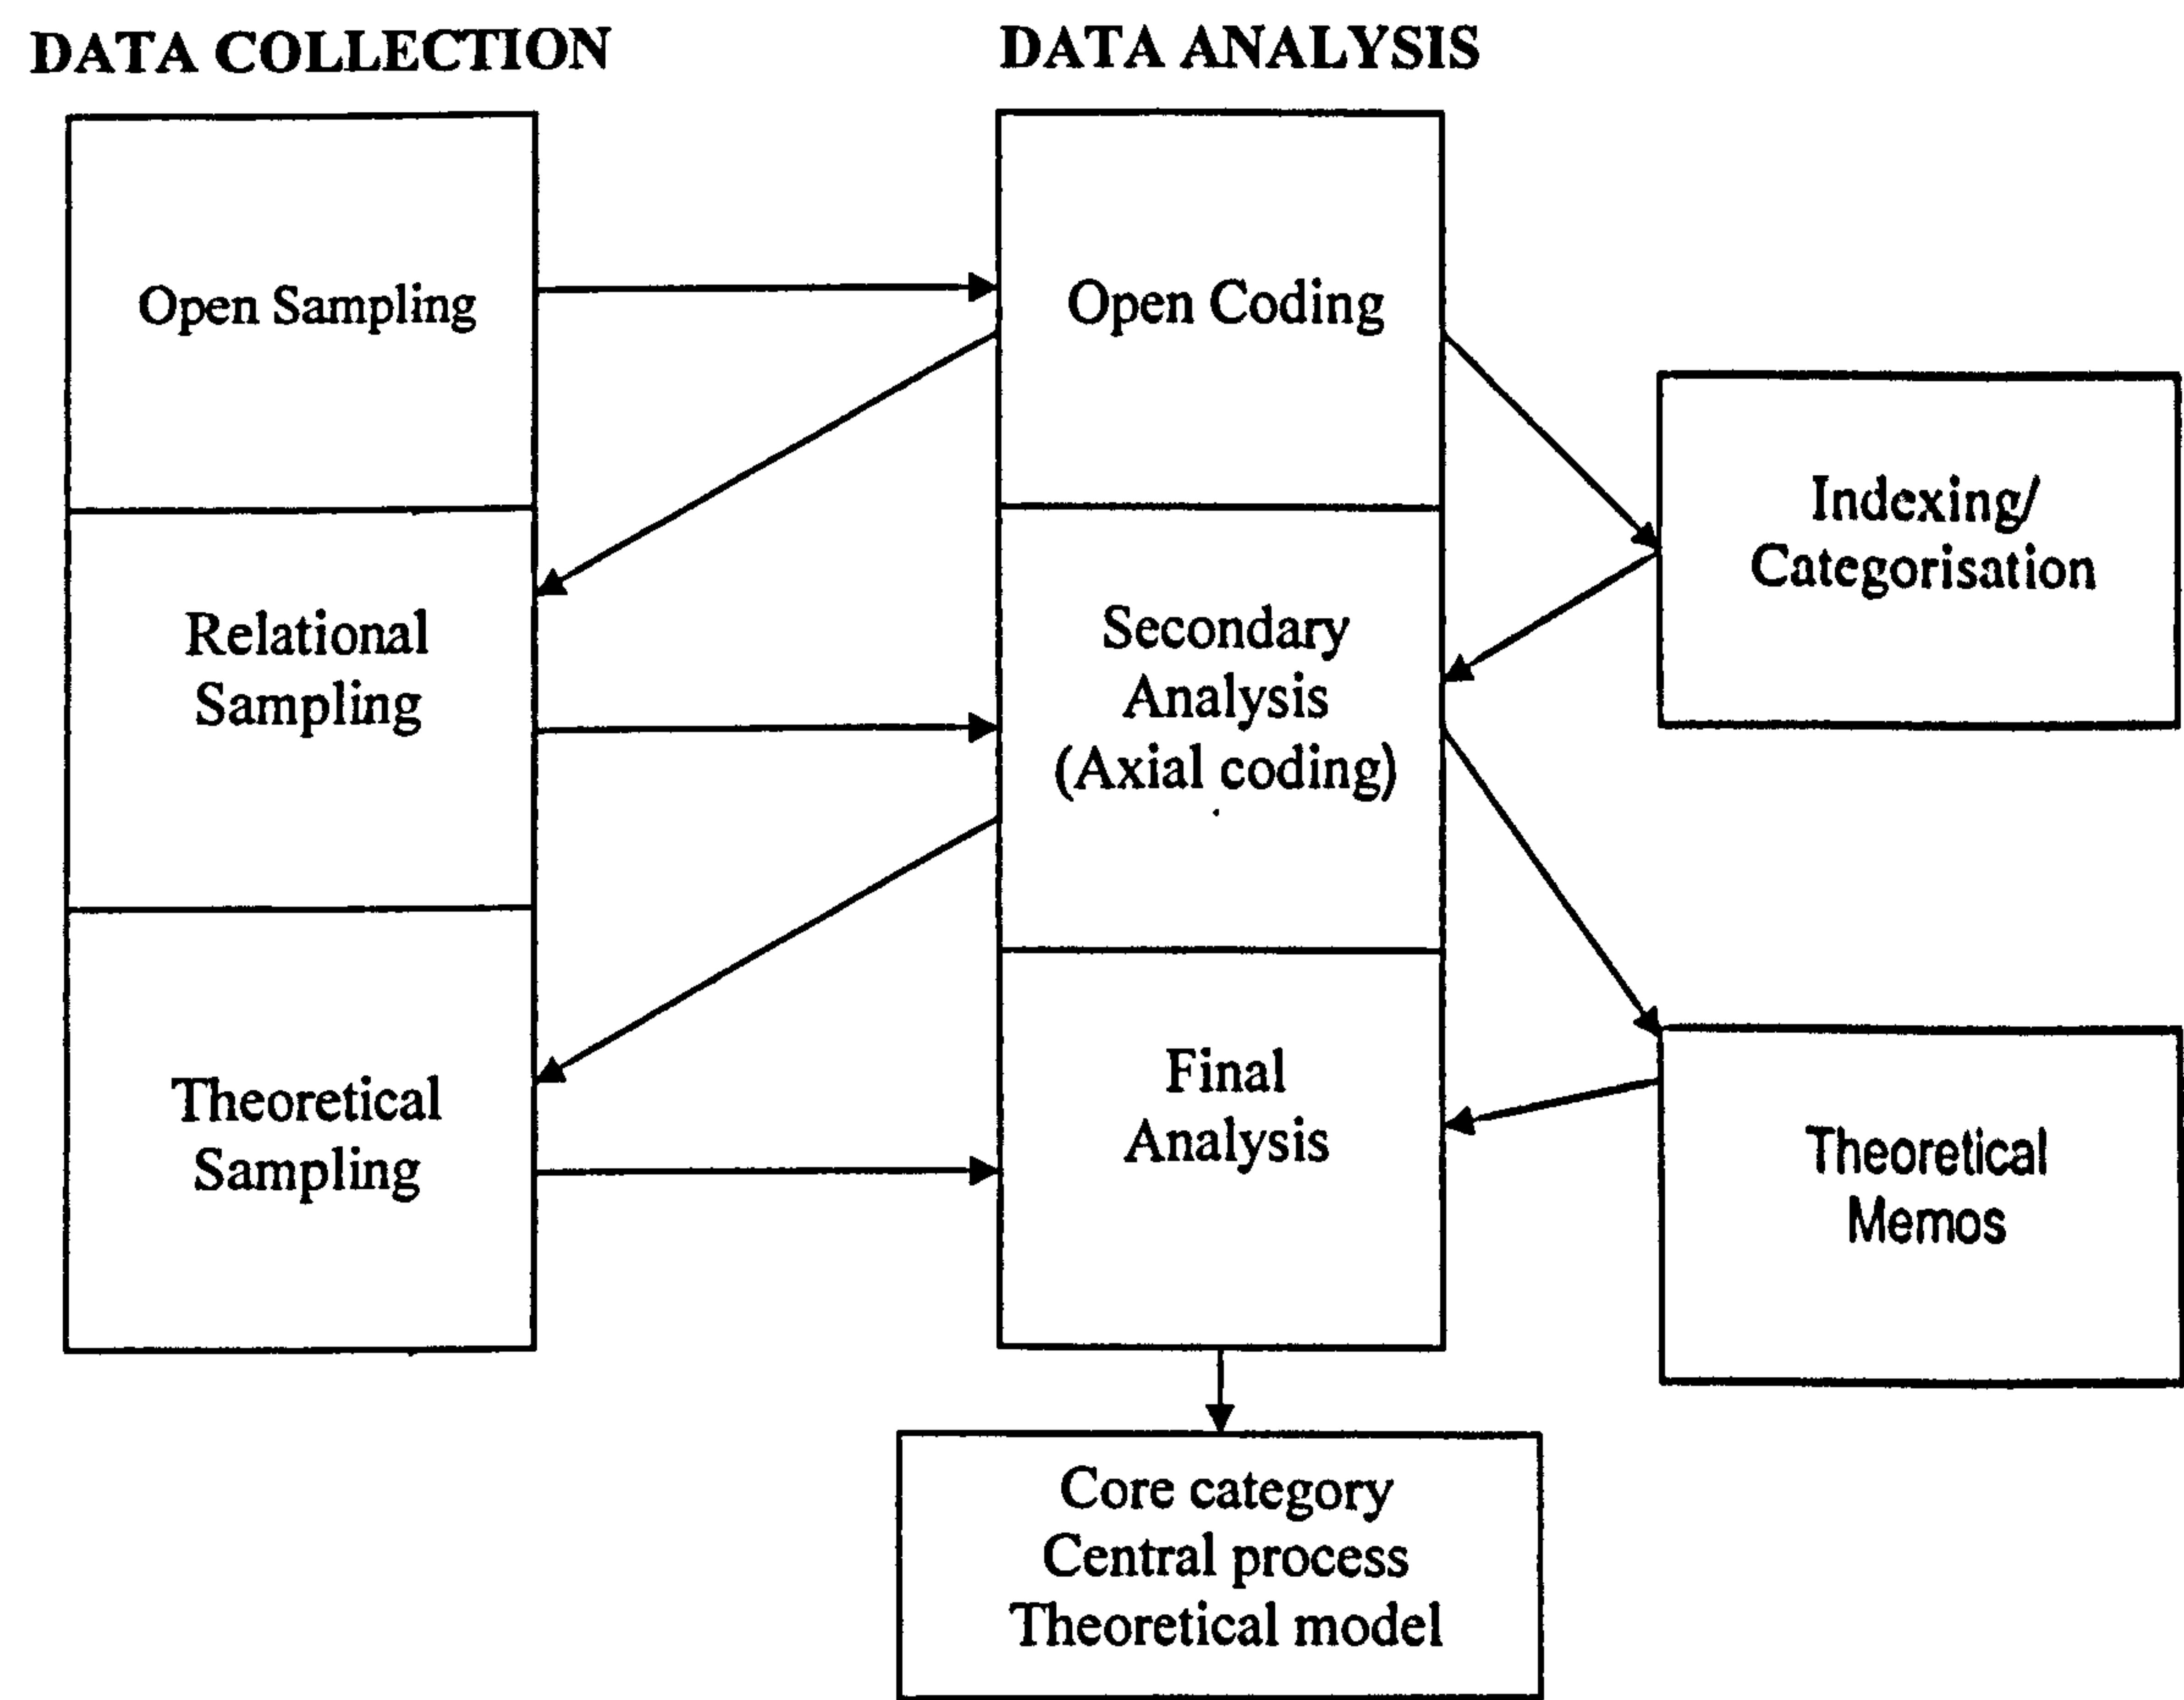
DATA COLLECTION

DATA ANALYSIS

Open Sampling

Relational Sampling

Theoretical Sampling

Open Coding

Secondary Analysis (Axial coding)

Final Analysis

Indexing/ Categorisation

Theoretical Memos

Core category
Central process
Theoretical model